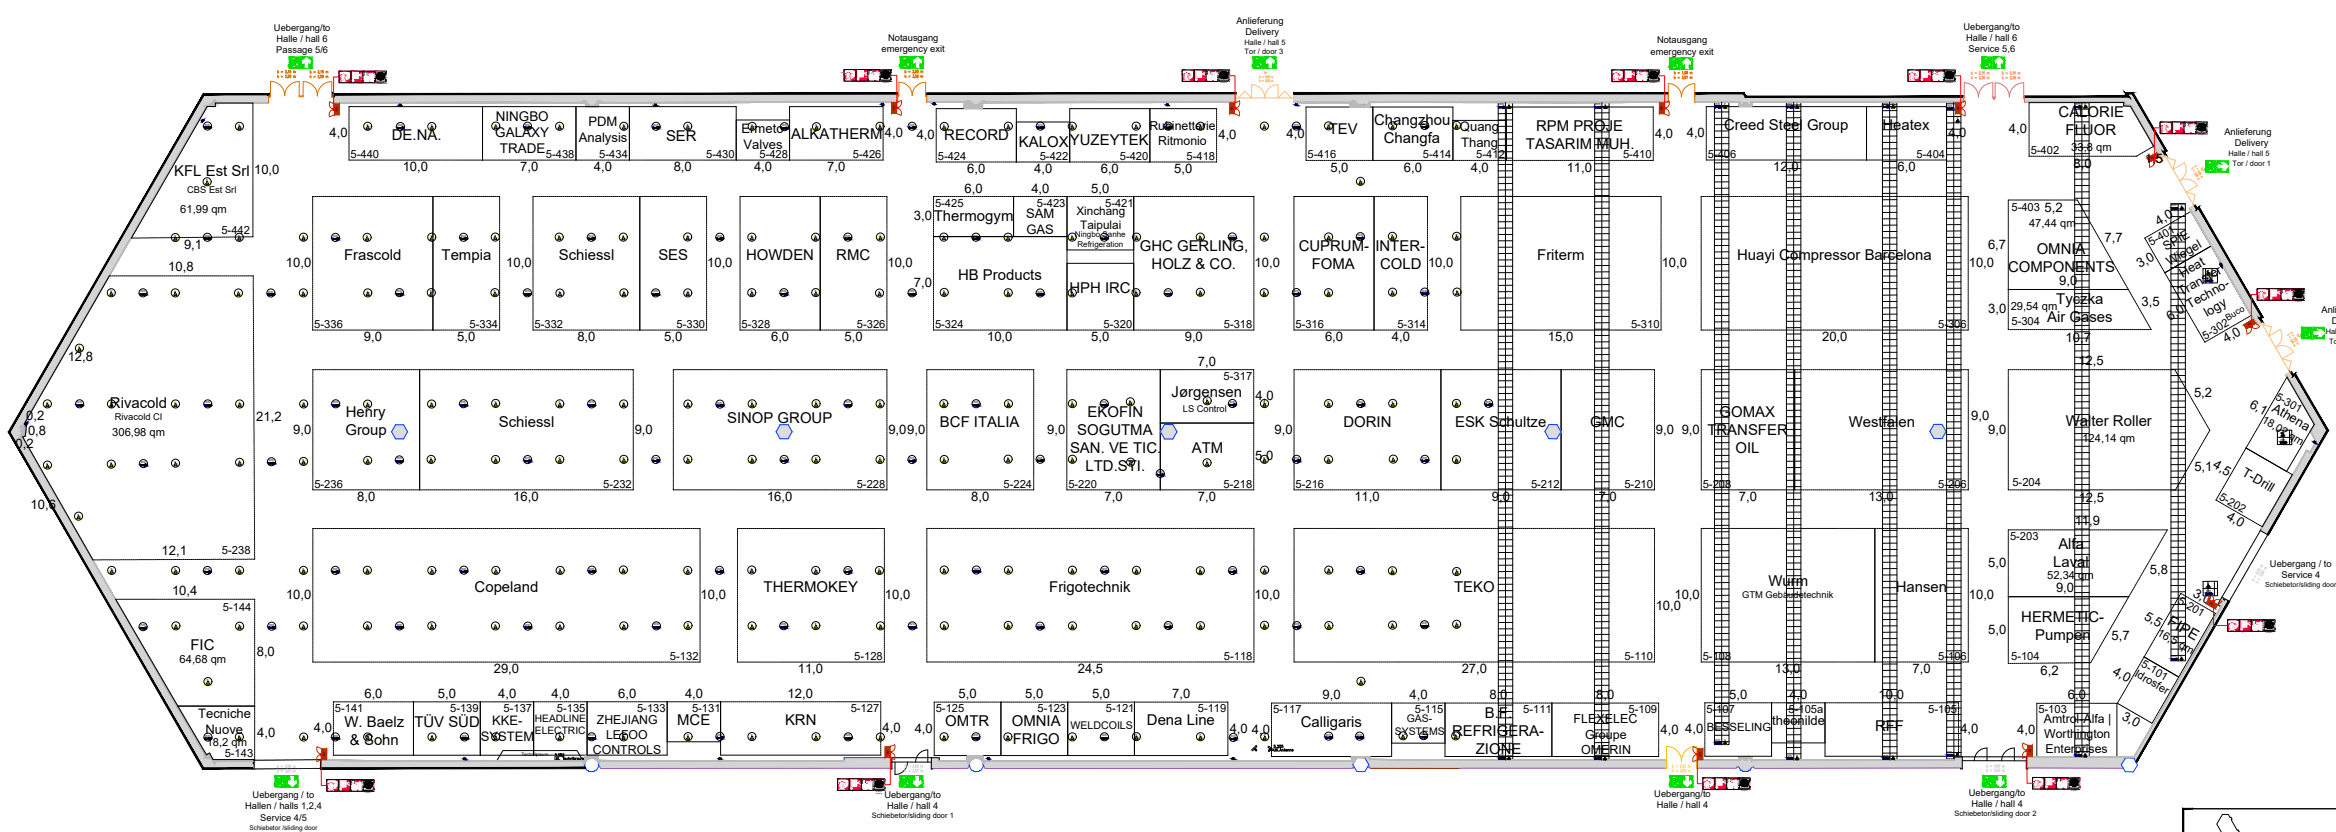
Uebergang/to Halle / hall 6 Passage 5/6

Notausgang emergency exit

Anlieferung Delivery Halle / hall 5 Tor / door 3

Notausgang emergency exit

Uebergang/to Halle / hall 6 Service 5,6

Anlieferung Delivery Halle / hall 5 Tor / door 1

DE.NA. 5-440 10,0
NINGBO GALAXY TRADE 5-438 7,0
PDM Analysis 5-434 4,0
SER 5-430 8,0
Enmeto Valves 5-428 4,0
ALKATHERM 5-426 7,0
RECORD 5-424 6,0
KALOX 5-422 4,0
YUZEYTEK 5-420 6,0
Rubinetterie Rimonio 5-418 5,0
TEV 5-416 5,0
Changzhou Changfa 5-414 6,0
Quang Thang 5-412 4,0
RPM PROJE TASARIM MUH. 5-410 11,0
Creed Steel Group 5-406 12,0
Heatex 5-404 6,0
CALORIE FLUOR 5-402 33,8 qm 8,0

KFL Est Srl CBS Est Srl 61,99 qm 5-442 10,0 9,1 10,8
Frascold 5-336 9,0
Tempia 5-334 5,0
Schiessl 5-332 8,0
SES 5-330 5,0
HOWDEN 5-328 6,0
RMC 5-326 5,0
5-425 Thermogym 6,0
5-423 SAM GAS 4,0
5-421 Xinchang Taipulai Ningbo Sanhe Refrigeration 5,0
HB Products 5-324 10,0
HPH IRC 5-320 5,0
GHC GERLING, HOLZ & CO. 5-318 9,0
CUPRUM-FOMA 5-316 6,0
INTER-COLD 5-314 4,0
Friterm 5-310 15,0
Huayi Compressor Barcelona 5-306 20,0
5-403 5,2 47,44 qm OMNIA COMPONENTS 9,0 7,7 6,7
29,54 qm Tyczka Air Gases 5-304 10,7 3,0 3,5
5-401 Schiegel
Heat Transfer Technology 5-302 Buco 4,0

12,8 Rivacold Rivacold Cl 306,98 qm 21,2 0,2 10,8 0,2 10,6
Henry Group 5-236 8,0 9,0
Schiessl 5-232 16,0 9,0
SINOP GROUP 5-228 16,0 9,0 9,0
BCF ITALIA 5-224 8,0 9,0
EKOFIN SOGUTMA SAN. VE TIC. LTD.STI. 5-220 7,0
7,0 5-317 Jørgensen LS Control 4,0
ATM 5-218 7,0 5,0
DORIN 5-216 11,0 9,0
ESK Schultze 5-212 9,0
GMC 5-210 7,0 9,0
GOMAX TRANSFER OIL 5-208 7,0 9,0
Westfalen 5-206 13,0 9,0
Walter Roller 124,14 qm 5-204 12,5 5,2
5-301 Athena 18,00 qm 6,1
T-Drill 5-202 4,0 5,1 4,5

12,1 5-238 10,4 5-144 FIC 64,68 qm 8,0 10,0
Copeland 5-132 29,0 10,0
THERMOKEY 5-128 11,0 10,0
Frigotechnik 5-118 24,5 10,0
TEKO 5-110 27,0 10,0
Wurm GTM Gebäudetechnik 5-108 13,0
Hansen 5-106 7,0 10,0
11,9 5-203 Alfa Laval 52,34 qm 9,0 5,8 5,0
HERMETIC-Pumpen 5-104 6,2 5,7 5,0
5-201 FIPE 16,5 qm 5,5 3,0
5-101 drosfer 4,0 3,0

Tecniche Nuove 18,2 qm 5-143 4,0
6,0 5-141 W. Baelz & Sohn
5,0 5-139 TÜV SÜD
4,0 5-137 KKE-SYSTEM
4,0 5-135 HEADLINE ELECTRIC
6,0 5-133 ZHEJIANG LEGOO CONTROLS
4,0 5-131 MCE
12,0 5-127 KRN 4,0
4,0 5,0 5-125 OMTR
5,0 5-123 OMNIA FRIGO
5,0 5-121 WELDCOILS
7,0 5-119 Dena Line 4,0 4,0
9,0 5-117 Calligaris
4,0 5-115 GAS-SYSTEMS
8,0 5-111 B.F. REFRIGERA-ZIONE
8,0 5-109 FLEXELEC Groupe OMERIN 4,0 4,0
5,0 5-107 BESSELING
4,0 5-105a theonilde
10,0 5-105 REF 4,0 4,0
6,0 5-103 Amtrol-Alfa | Worthington Enterprises

Uebergang / to Service 4 Schiebetor/sliding door

Uebergang / to Hallen / halls 1,2,4 Service 4/5 Schiebetor /sliding door
Uebergang/to Halle / hall 4 Schiebetor/sliding door 1
Uebergang/to Halle / hall 4
Uebergang/to Halle / hall 4 Schiebetor/sliding door 2